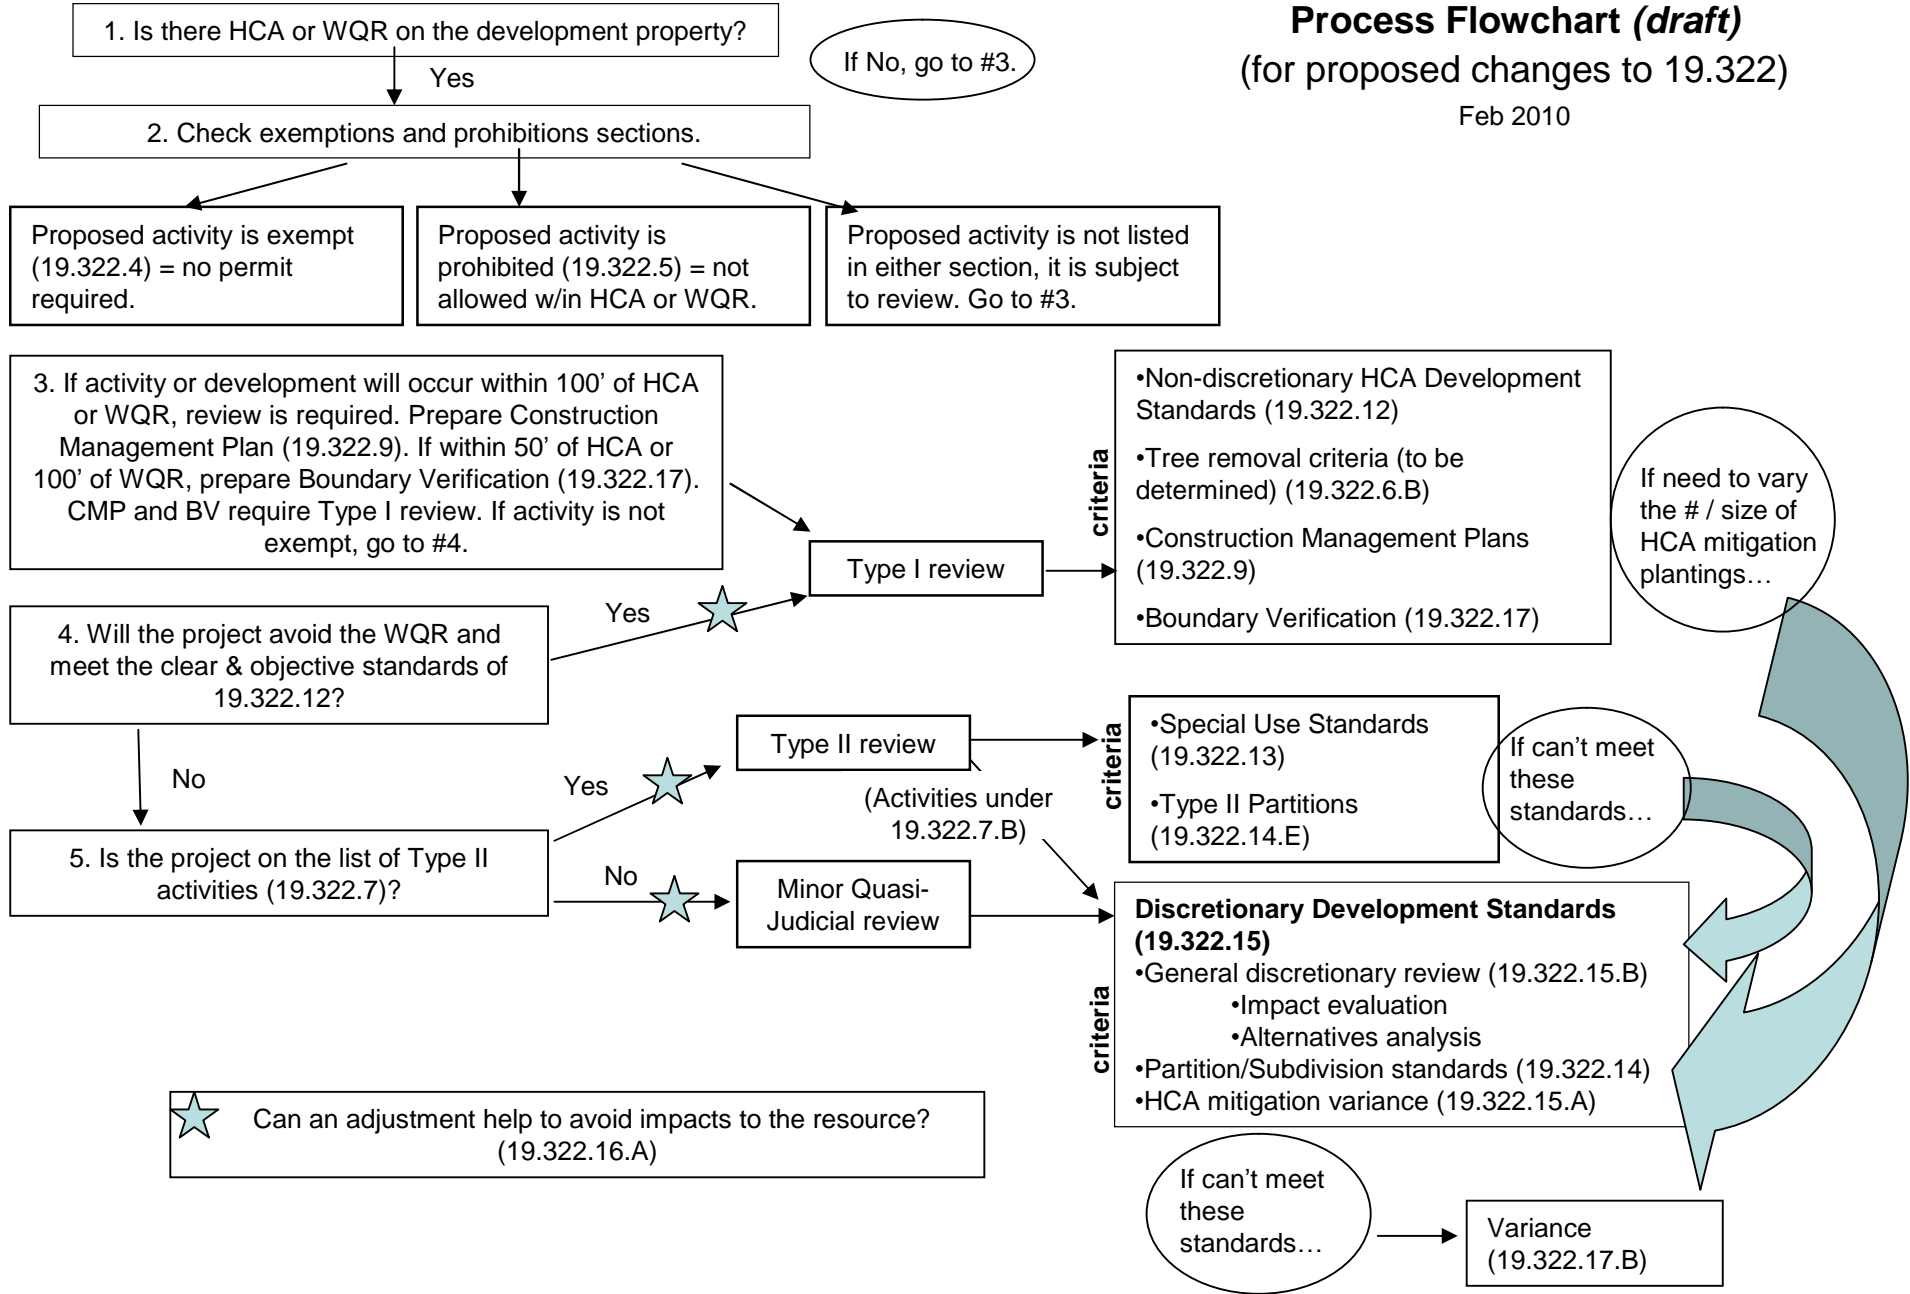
**Process Flowchart *(draft)***
(for proposed changes to 19.322)
Feb 2010

1. Is there HCA or WQR on the development property?

If No, go to #3.

Yes

2. Check exemptions and prohibitions sections.

Proposed activity is exempt (19.322.4) = no permit required.

Proposed activity is prohibited (19.322.5) = not allowed w/in HCA or WQR.

Proposed activity is not listed in either section, it is subject to review. Go to #3.

3. If activity or development will occur within 100' of HCA or WQR, review is required. Prepare Construction Management Plan (19.322.9). If within 50' of HCA or 100' of WQR, prepare Boundary Verification (19.322.17). CMP and BV require Type I review. If activity is not exempt, go to #4.

Type I review

criteria

•Non-discretionary HCA Development Standards (19.322.12)

•Tree removal criteria (to be determined) (19.322.6.B)

•Construction Management Plans (19.322.9)

•Boundary Verification (19.322.17)

If need to vary the # / size of HCA mitigation plantings…

Yes

4. Will the project avoid the WQR and meet the clear & objective standards of 19.322.12?

No

Yes

Type II review

(Activities under 19.322.7.B)

criteria

•Special Use Standards (19.322.13)

•Type II Partitions (19.322.14.E)

If can't meet these standards…

5. Is the project on the list of Type II activities (19.322.7)?

No

Minor Quasi-Judicial review

criteria

**Discretionary Development Standards (19.322.15)**
•General discretionary review (19.322.15.B)
•Impact evaluation
•Alternatives analysis
•Partition/Subdivision standards (19.322.14)
•HCA mitigation variance (19.322.15.A)

Can an adjustment help to avoid impacts to the resource? (19.322.16.A)

If can't meet these standards…

Variance (19.322.17.B)